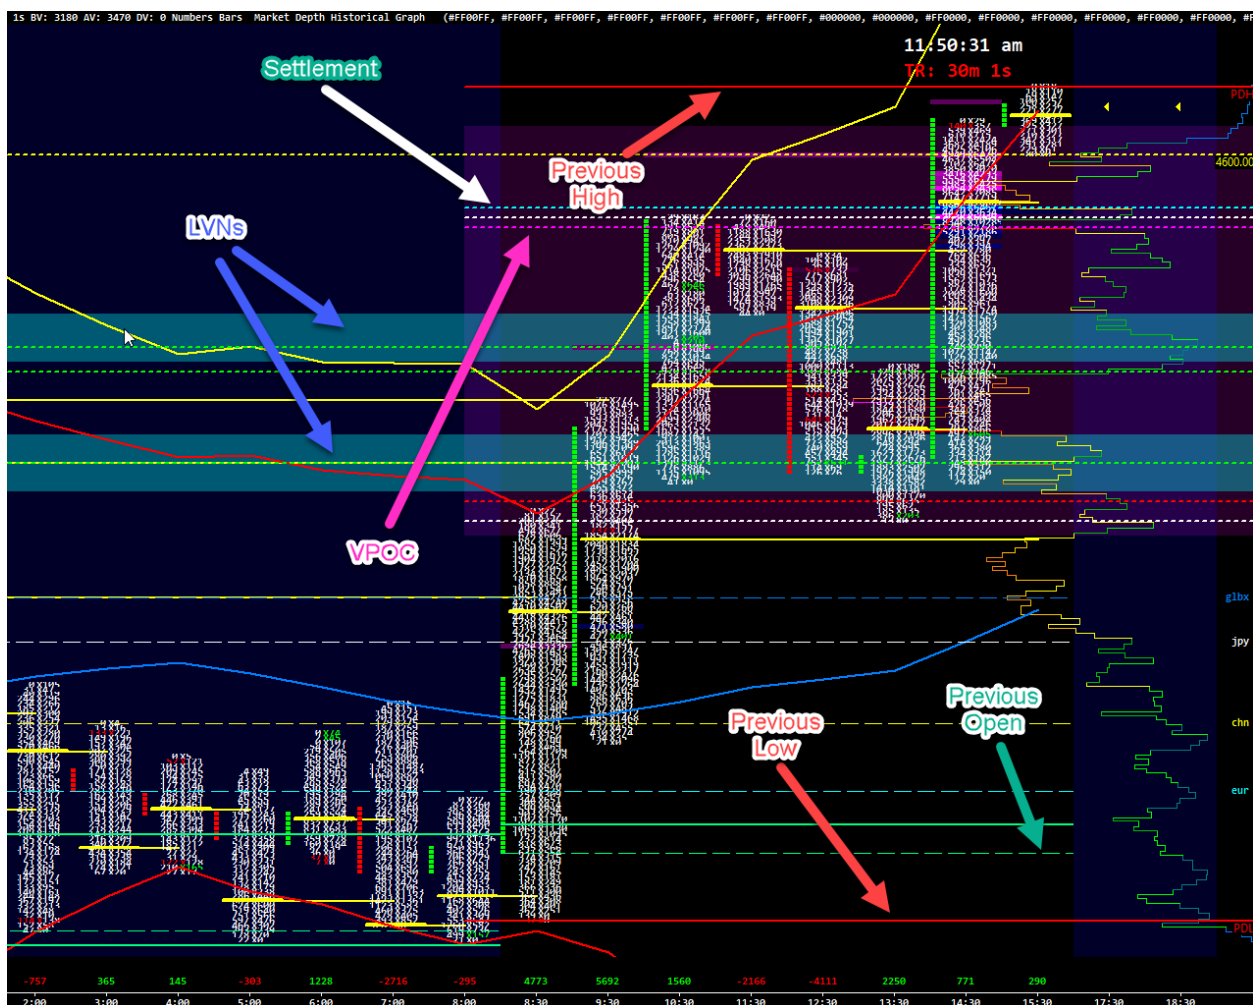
1s BV: 3180 AV: 3470 DV: 0 Numbers Bars Market Depth Historical Graph (#FF00FF, #FF00FF, #FF00FF, #FF00FF, #FF00FF, #FF00FF, #000000, #000000, #FF0000, #FF0000, #FF0000, #FF0000, #FF0000, #FF0000, #F

11:50:31 am
TR: 30m 1s

Settlement

Previous High

LVNs

VPOC

Previous Low

Previous Open

PDH
4600.00
glbx
jpy
chn
eur
PDL

-757 365 145 -303 1228 -2716 -295 4773 5692 1560 -2166 -4111 2250 771 290

2:00 3:00 4:00 5:00 6:00 7:00 8:00 8:30 9:30 10:30 11:30 12:30 13:30 14:30 15:30 17:30 18:30